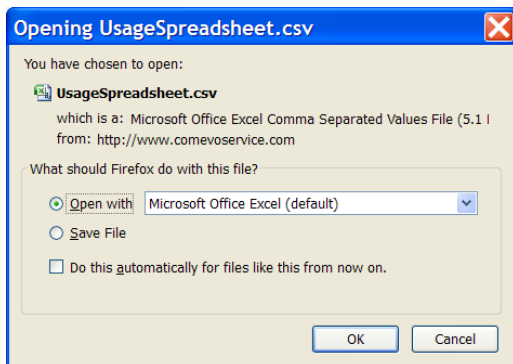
Opening UsageSpreadsheet.csv

You have chosen to open:

UsageSpreadsheet.csv

which is a: Microsoft Office Excel Comma Separated Values File (5.1 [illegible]

from: http://www.comevoservice.com

What should Firefox do with this file?

Open with Microsoft Office Excel (default)

Save File

Do this automatically for files like this from now on.

OK Cancel